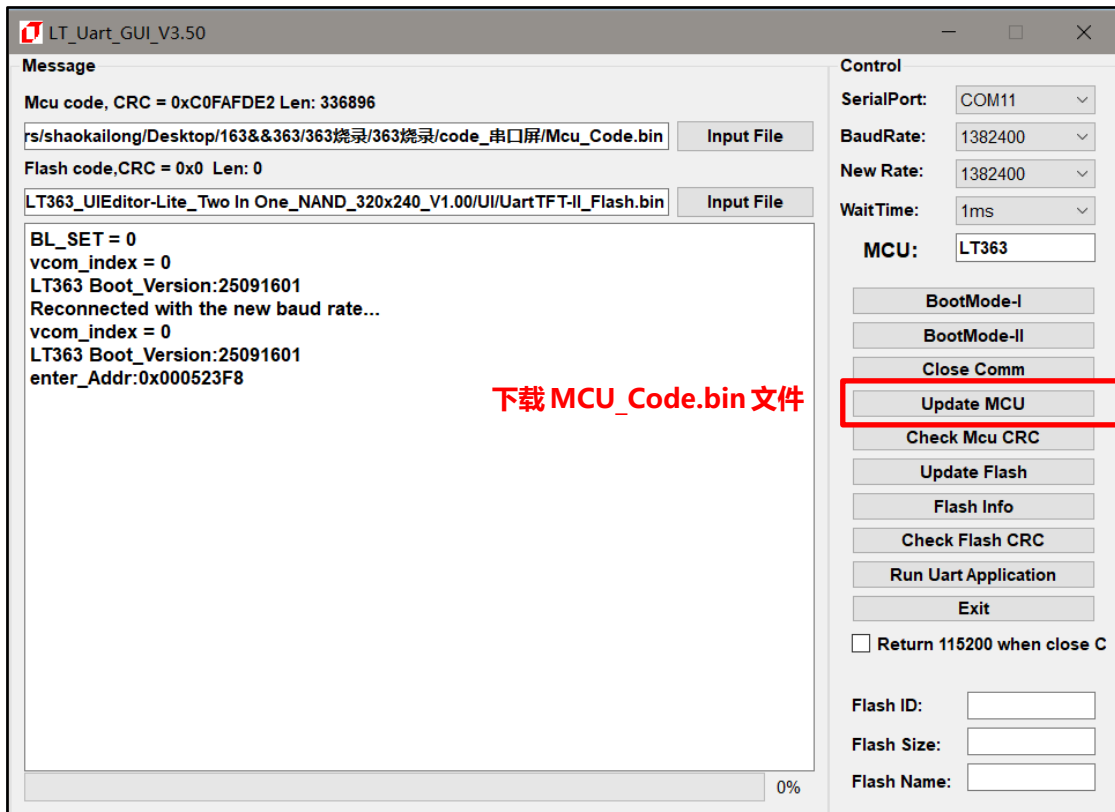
LT_Uart_GUI_V3.50

Message

Mcu code, CRC = 0xC0FAFDE2 Len: 336896

rs/shaokailong/Desktop/163&&363/363烧录/363烧录/code_串口屏/Mcu_Code.bin

Input File

Flash code,CRC = 0x0 Len: 0

LT363_UIEditor-Lite_Two In One_NAND_320x240_V1.00/UI/UartTFT-II_Flash.bin

Input File

BL_SET = 0
vcom_index = 0
LT363 Boot_Version:25091601
Reconnected with the new baud rate...
vcom_index = 0
LT363 Boot_Version:25091601
enter_Addr:0x000523F8

下载 MCU_Code.bin 文件

0%

Control

SerialPort: COM11

BaudRate: 1382400

New Rate: 1382400

WaitTime: 1ms

MCU: LT363

BootMode-I

BootMode-II

Close Comm

Update MCU

Check Mcu CRC

Update Flash

Flash Info

Check Flash CRC

Run Uart Application

Exit

Return 115200 when close C

Flash ID:

Flash Size:

Flash Name: